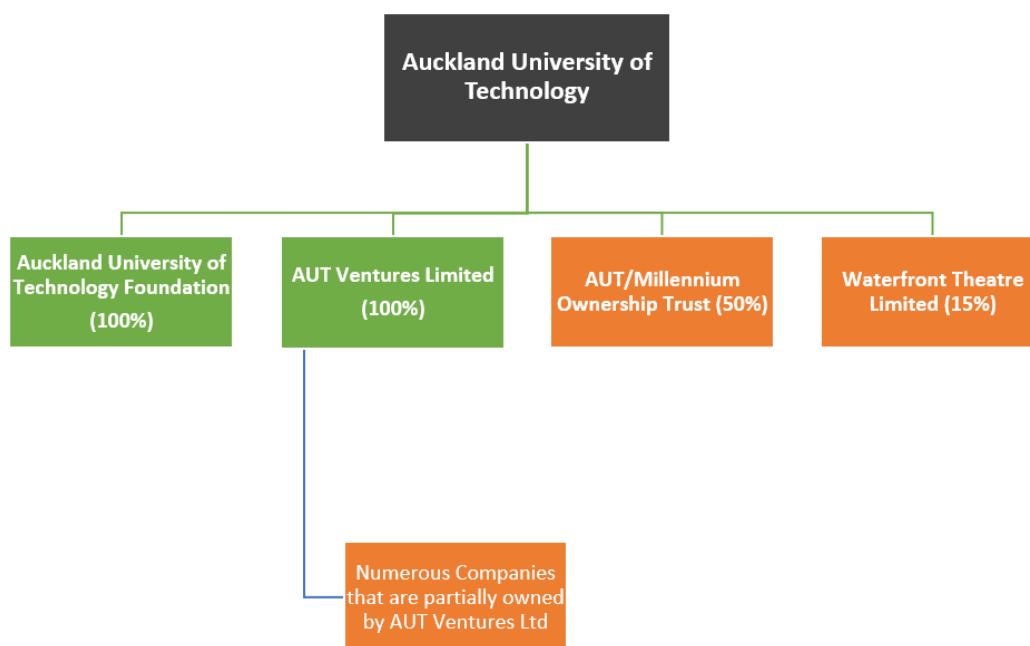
Auckland University of Technology

Auckland University of Technology Foundation (100%)

AUT Ventures Limited (100%)

AUT/Millennium Ownership Trust (50%)

Waterfront Theatre Limited (15%)

Numerous Companies that are partially owned by AUT Ventures Ltd